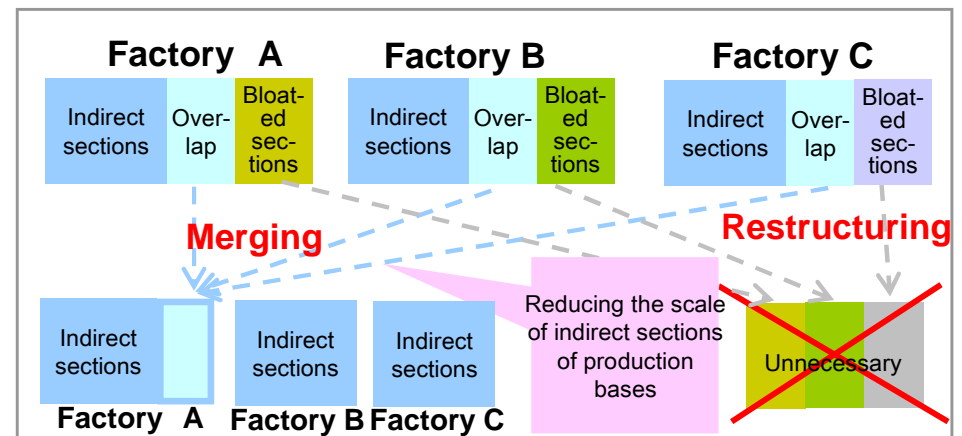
Factory A

Indirect sections | Overlap | Bloated sections

Factory B

Indirect sections | Overlap | Bloated sections

Factory C

Indirect sections | Overlap | Bloated sections

Merging

Restructuring

Reducing the scale of indirect sections of production bases

Indirect sections

Factory A

Indirect sections

Factory B

Indirect sections

Factory C

Unnecessary